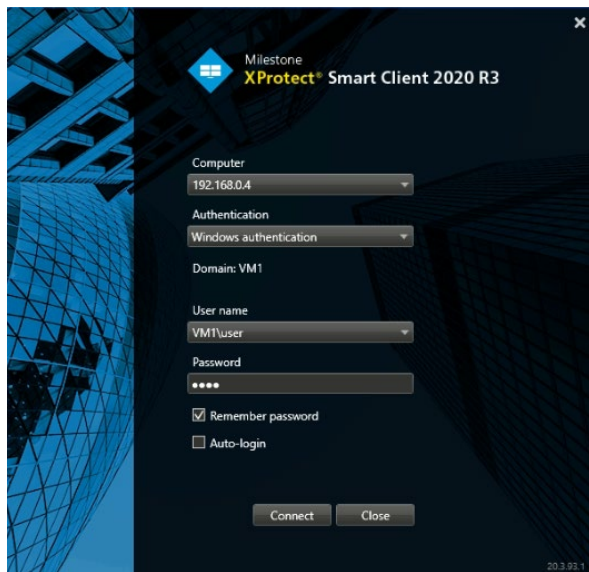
×

Milestone
XProtect® Smart Client 2020 R3

Computer
192.168.0.4

Authentication
Windows authentication

Domain: VM1

User name
VM1\user

Password
••••

Remember password

Auto-login

Connect
Close

20.3.93.1